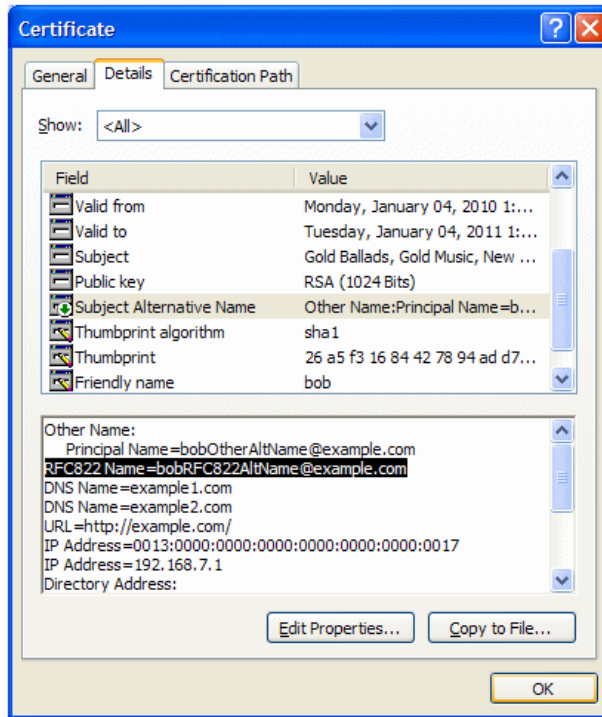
Certificate

General | Details | Certification Path

Show: <All>

| Field | Value |
|---|---|
| Valid from | Monday, January 04, 2010 1:... |
| Valid to | Tuesday, January 04, 2011 1:... |
| Subject | Gold Ballads, Gold Music, New ... |
| Public key | RSA (1024 Bits) |
| Subject Alternative Name | Other Name:Principal Name=b... |
| Thumbprint algorithm | sha1 |
| Thumbprint | 26 a5 f3 16 84 42 78 94 ad d7... |
| Friendly name | bob |

Other Name:
Principal Name=bobOtherAltName@example.com
RFC822 Name=bobRFC822AltName@example.com
DNS Name=example1.com
DNS Name=example2.com
URL=http://example.com/
IP Address=0013:0000:0000:0000:0000:0000:0000:0017
IP Address=192.168.7.1
Directory Address:

Edit Properties... | Copy to File...

OK